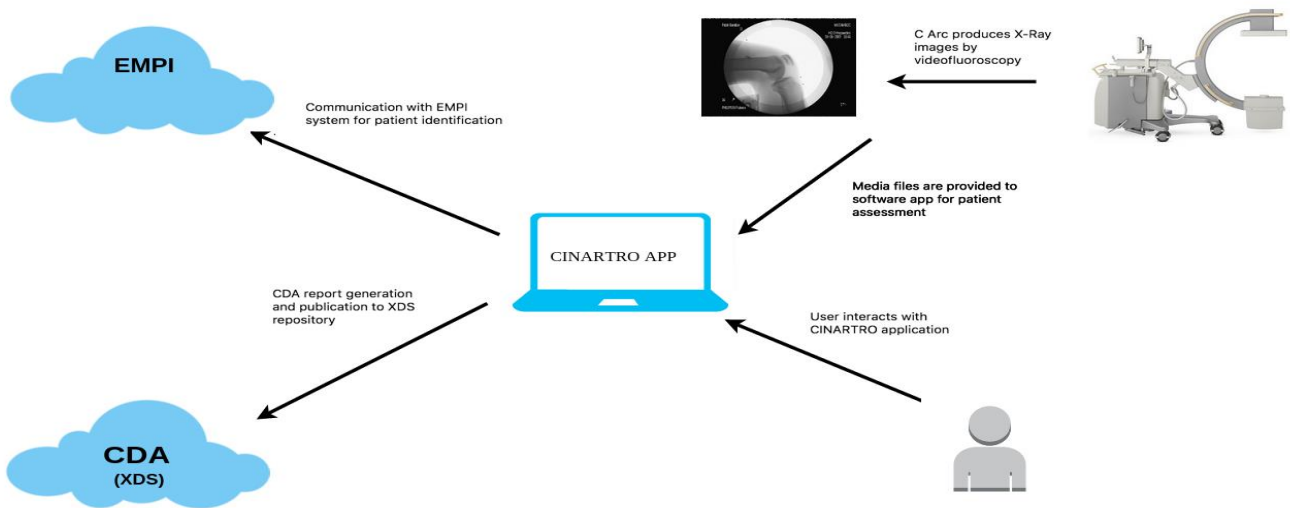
EMPI

Communication with EMPI system for patient identification

C Arc produces X-Ray images by videofluoroscopy

Media files are provided to software app for patient assessment

CINARTRO APP

CDA report generation and publication to XDS repository

User interacts with CINARTRO application

CDA
(XDS)